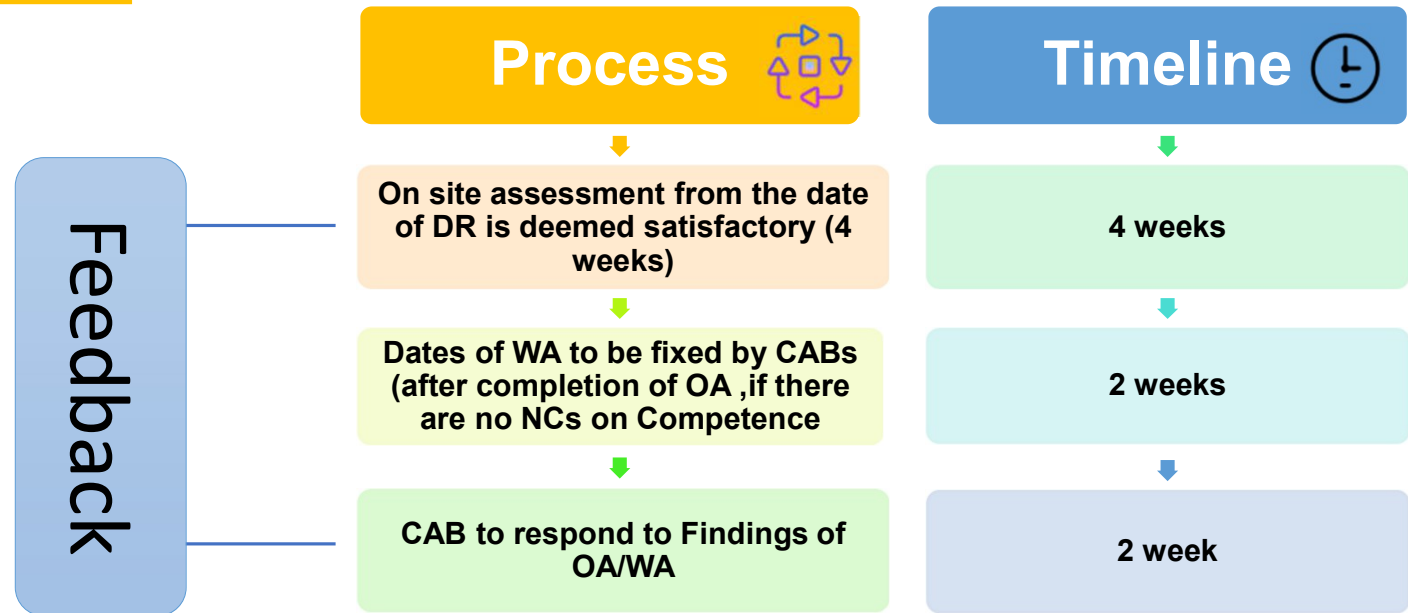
Process

Timeline

Feedback

On site assessment from the date of DR is deemed satisfactory (4 weeks)

4 weeks

Dates of WA to be fixed by CABs (after completion of OA ,if there are no NCs on Competence

2 weeks

CAB to respond to Findings of OA/WA

2 week